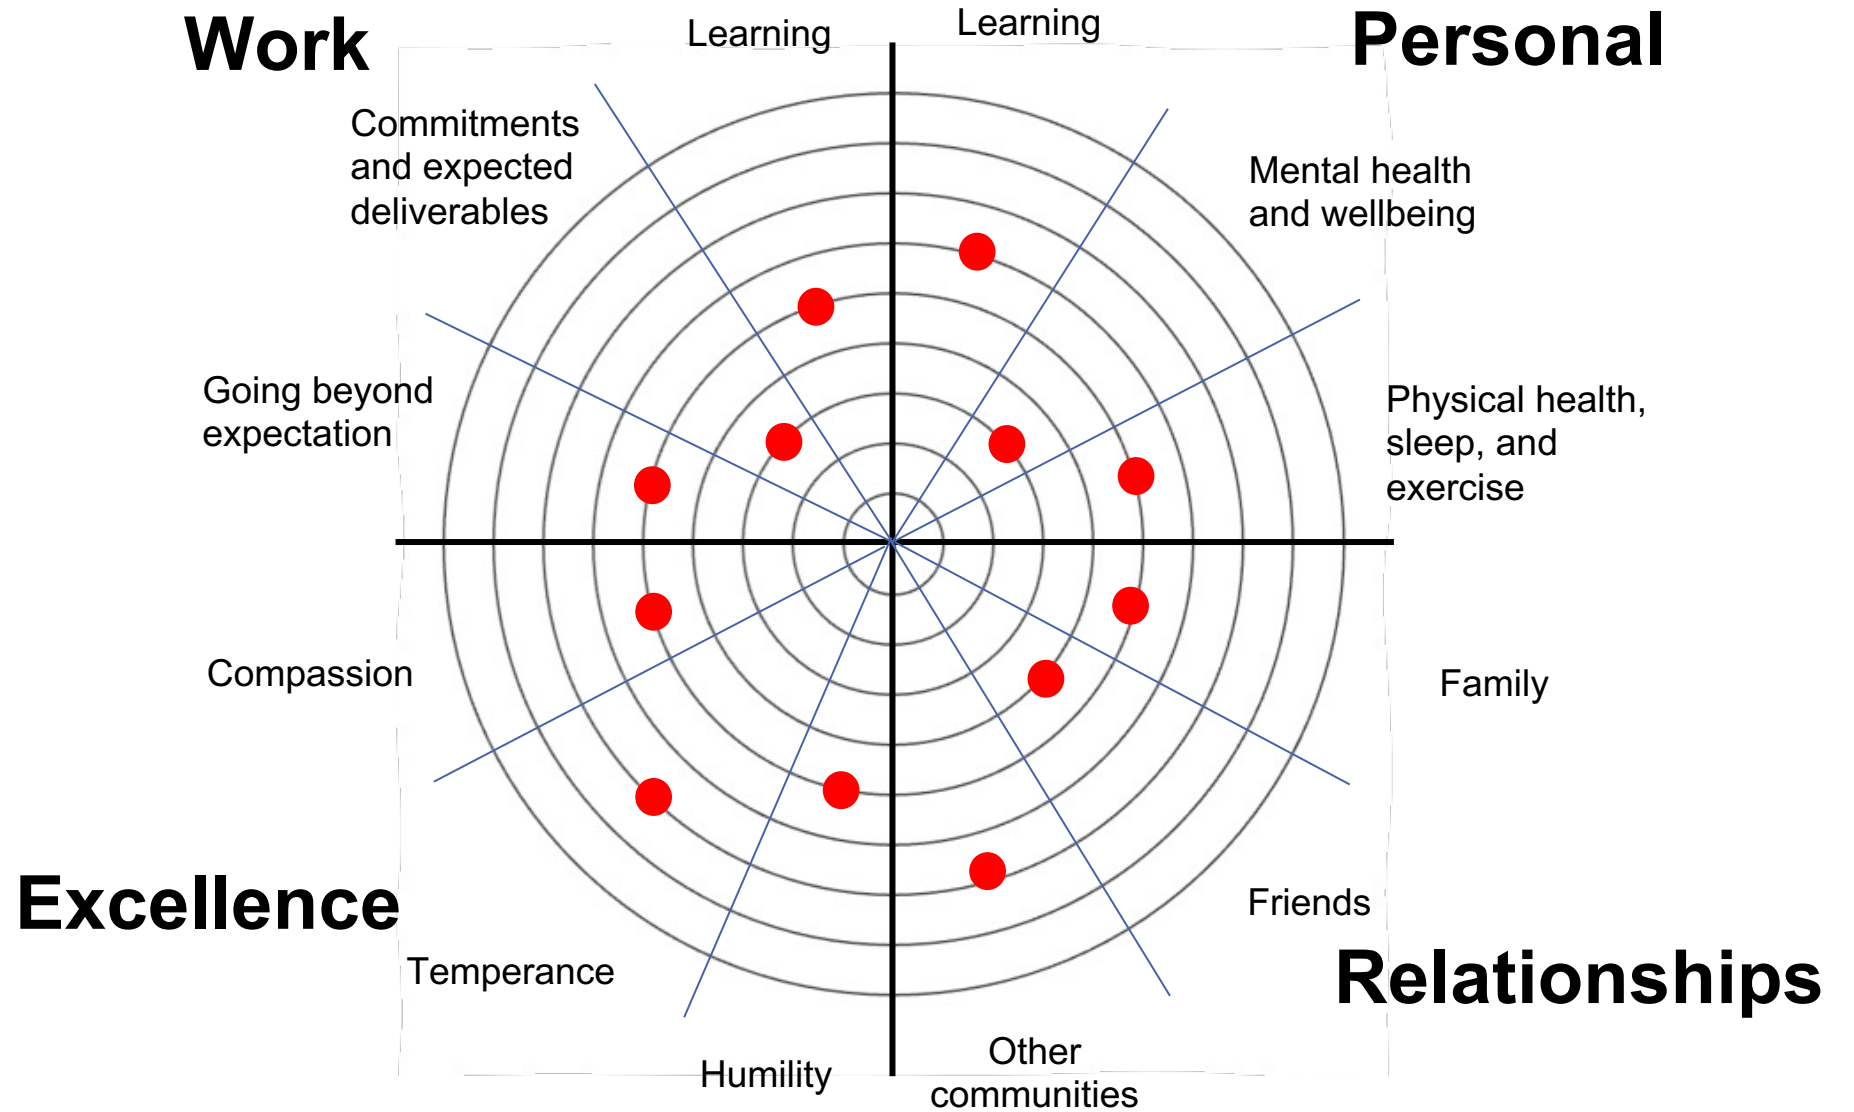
Work

Learning

Learning

Personal

Commitments and expected deliverables

Mental health and wellbeing

Going beyond expectation

Physical health, sleep, and exercise

Compassion

Family

Excellence

Friends

Temperance

Relationships

Humility

Other communities